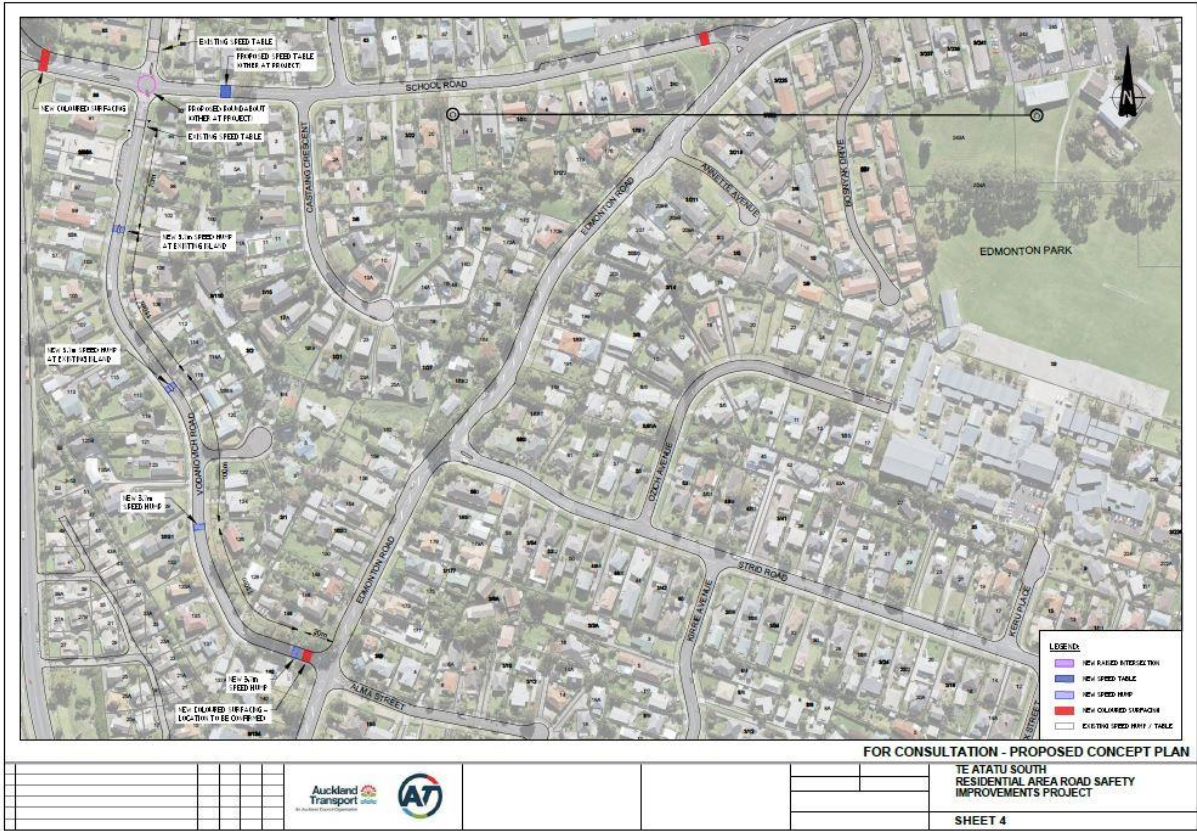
EXISTING SPEED TABLE

PROPOSED SPEED TABLE (OTHER AT PROJECT)

NEW COLOURED SURFACING

PROPOSED ROUNDABOUT (OTHER AT PROJECT)

EXISTING SPEED TABLE

SCHOOL ROAD

CASTAING CRESCENT

EDMONTON ROAD

ANNETTE AVENUE

DOREEN DRIVE

EDMONTON PARK

N

NEW 3.7m SPEED HUMP AT EXISTING ISLAND

NEW 3.7m SPEED HUMP AT EXISTING ISLAND

NEW 3.7m SPEED HUMP

VODANOVICH ROAD

EDMONTON ROAD

OZICH AVENUE

KIRKIE AVENUE

STRID ROAD

KERU PLACE

ALMA STREET

NEW 3.7m SPEED HUMP

NEW COLOURED SURFACING – LOCATION TO BE CONFIRMED

LEGEND:
NEW RAISED INTERSECTION
NEW SPEED TABLE
NEW SPEED HUMP
NEW COLOURED SURFACING
EXISTING SPEED HUMP / TABLE

FOR CONSULTATION - PROPOSED CONCEPT PLAN

Auckland Transport
An Auckland Council Organisation

AT

TE ATATU SOUTH
RESIDENTIAL AREA ROAD SAFETY IMPROVEMENTS PROJECT

SHEET 4